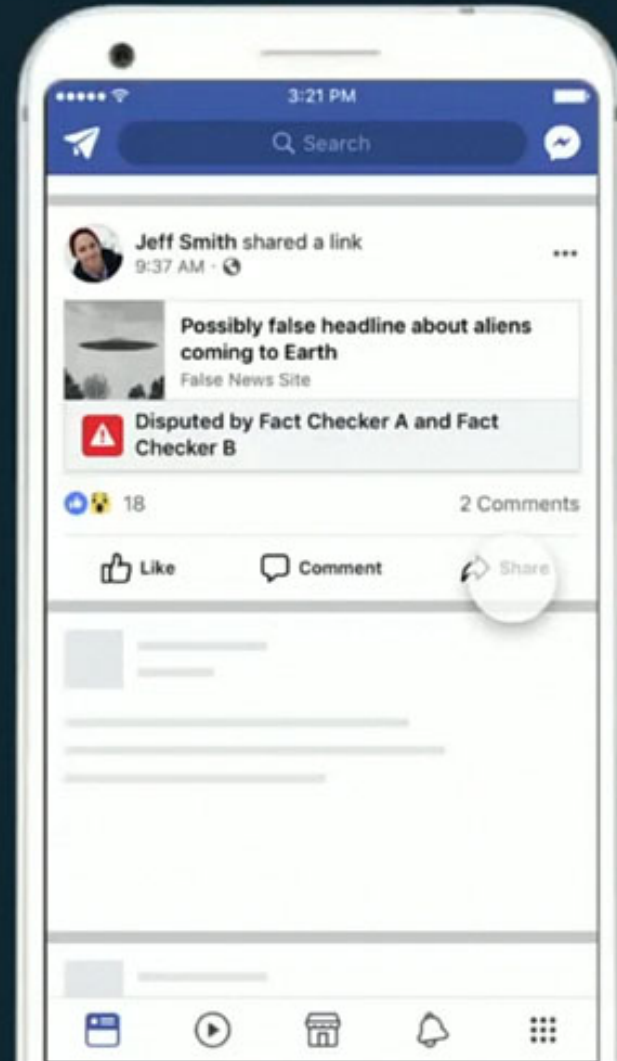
3:21 PM

Search

Jeff Smith shared a link
9:37 AM ·

Possibly false headline about aliens coming to Earth
False News Site

Disputed by Fact Checker A and Fact Checker B

18

2 Comments

Like

Comment

Share